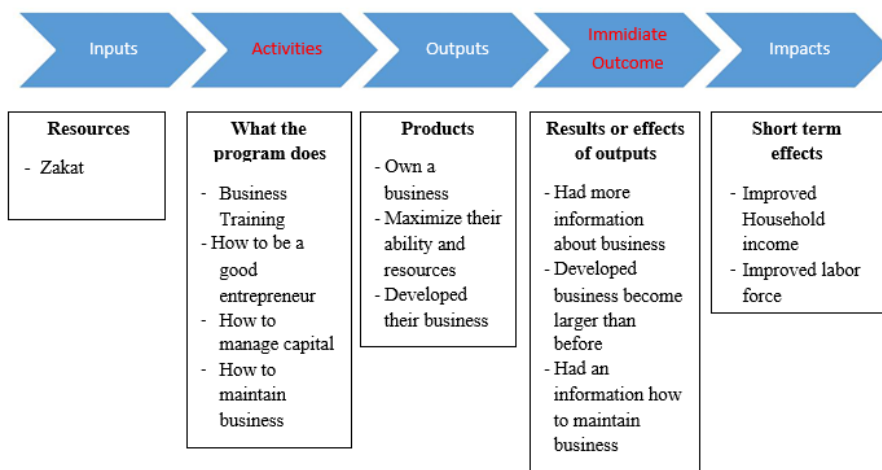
Inputs

Activities

Outputs

Immidiate Outcome

Impacts

Resources

- Zakat

What the program does

- Business Training
- How to be a good entrepreneur
- How to manage capital
- How to maintain business

Products

- Own a business
- Maximize their ability and resources
- Developed their business

Results or effects of outputs

- Had more information about business
- Developed business become larger than before
- Had an information how to maintain business

Short term effects

- Improved Household income
- Improved labor force